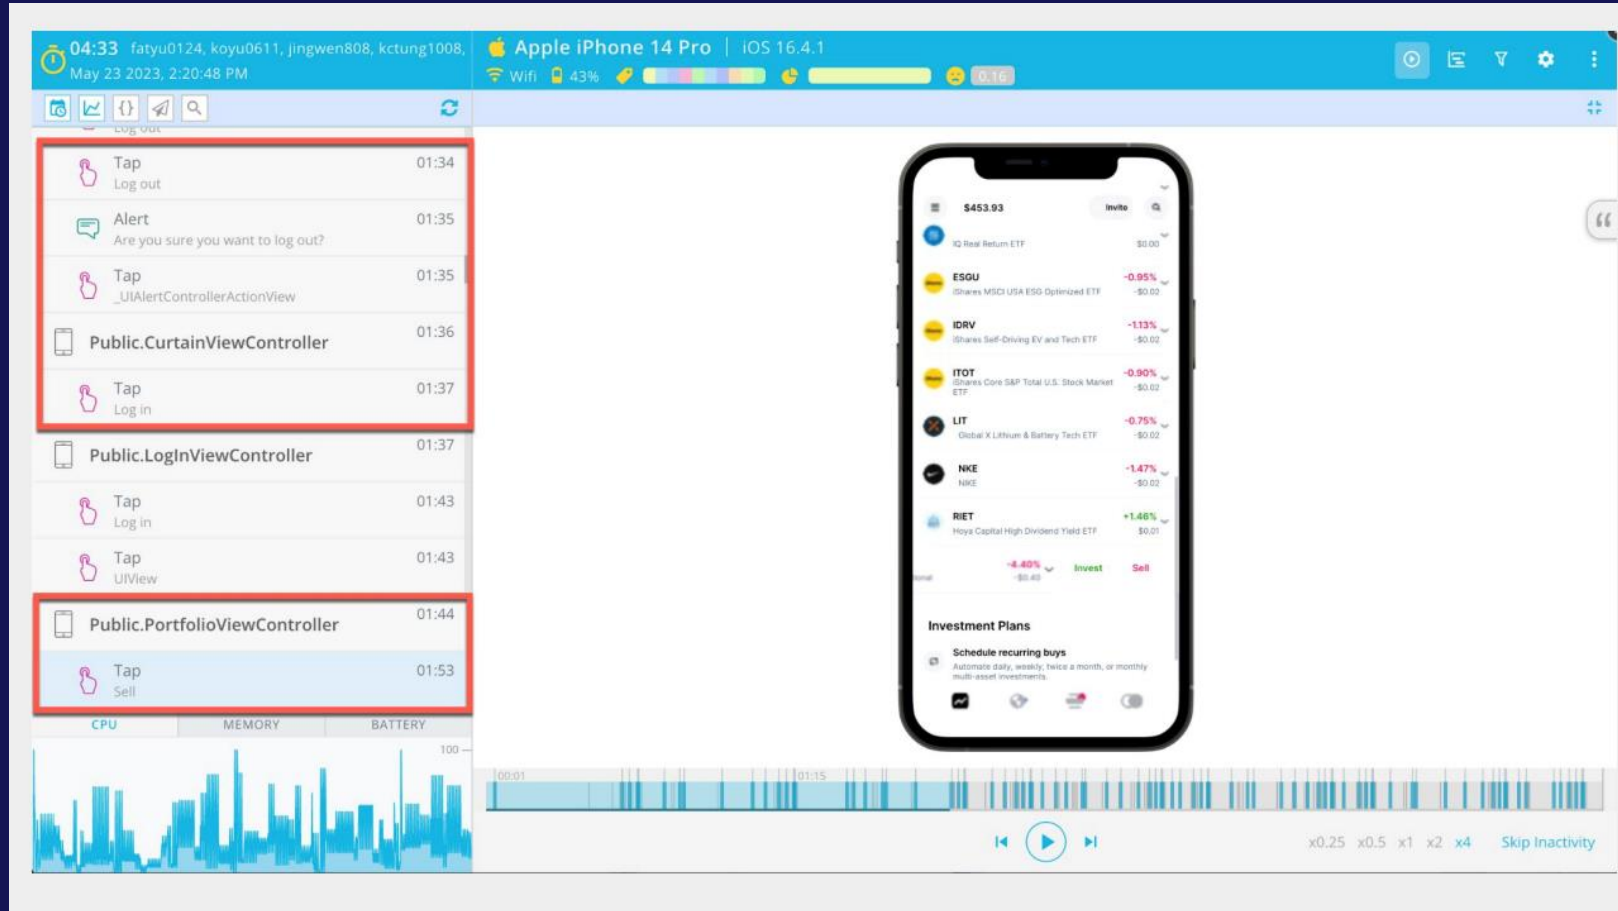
04:33 fatyu0124, koyu0611, jingwen808, kctung1008,
May 23 2023, 2:20:48 PM

Apple iPhone 14 Pro | iOS 16.4.1
Wifi 43%
0.16

Log out

Tap 01:34
Log out

Alert 01:35
Are you sure you want to log out?

Tap 01:35
_UIAlertControllerActionView

Public.CurtainViewController 01:36

Tap 01:37
Log in

Public.LogInViewController 01:37

Tap 01:43
Log in

Tap 01:43
UIView

Public.PortfolioViewController 01:44

Tap 01:53
Sell

CPU MEMORY BATTERY

100

$453.93 Invite
IQ Real Return ETF $0.00
ESGU iShares MSCI USA ESG Optimized ETF -0.95% -$0.02
IDRV iShares Self-Driving EV and Tech ETF -1.13% -$0.02
ITOT iShares Core S&P Total U.S. Stock Market ETF -0.90% -$0.02
LIT Global X Lithium & Battery Tech ETF -0.75% -$0.02
NKE NIKE -1.47% -$0.02
RIET Hoya Capital High Dividend Yield ETF +1.46% $0.01
-4.40% -$0.40 Invest Sell

Investment Plans
Schedule recurring buys
Automate daily, weekly, twice a month, or monthly multi-asset investments.

00:01 01:15

x0.25 x0.5 x1 x2 x4 Skip Inactivity